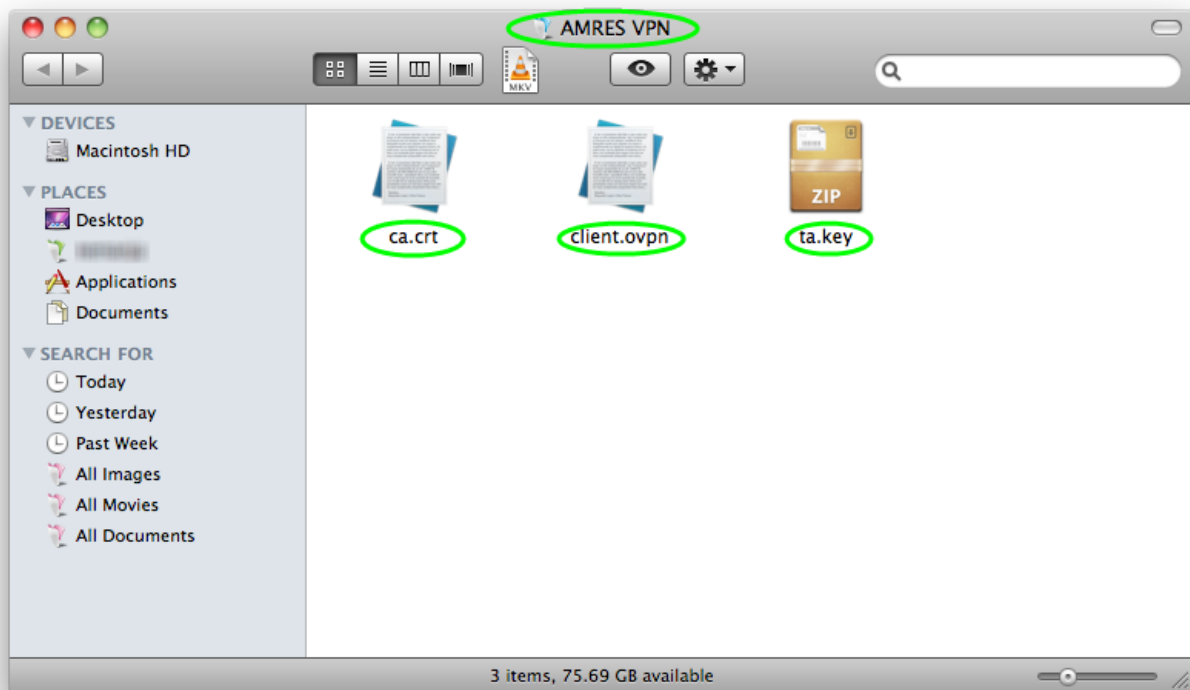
AMRES VPN

MKV

DEVICES
Macintosh HD
PLACES
Desktop
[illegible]
Applications
Documents
SEARCH FOR
Today
Yesterday
Past Week
All Images
All Movies
All Documents

ca.crt
client.ovpn
ZIP
ta.key

3 items, 75.69 GB available